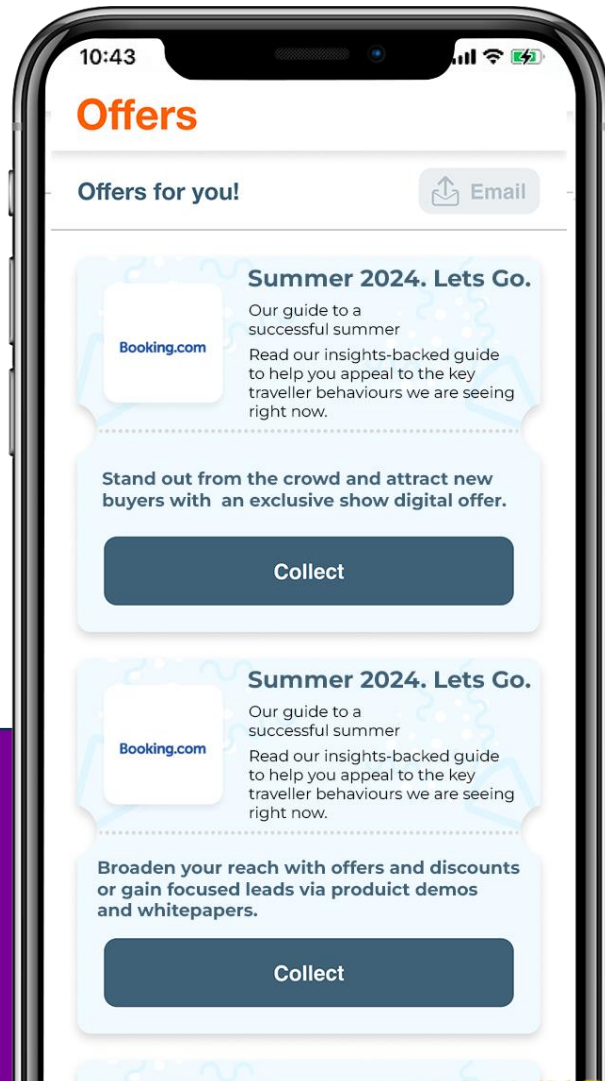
10:43

Offers

Offers for you!

Email

Booking.com

Summer 2024. Lets Go.

Our guide to a successful summer

Read our insights-backed guide to help you appeal to the key traveller behaviours we are seeing right now.

Stand out from the crowd and attract new buyers with an exclusive show digital offer.

Collect

Booking.com

Summer 2024. Lets Go.

Our guide to a successful summer

Read our insights-backed guide to help you appeal to the key traveller behaviours we are seeing right now.

Broaden your reach with offers and discounts or gain focused leads via produict demos and whitepapers.

Collect